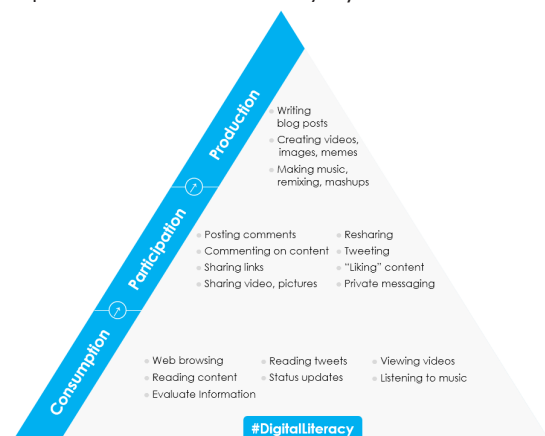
Production

Writing blog posts
Creating videos, images, memes
Making music, remixing, mashups

Participation

Posting comments
Commenting on content
Sharing links
Sharing video, pictures

Resharing
Tweeting
"Liking" content
Private messaging

Consumption

Web browsing
Reading content
Evaluate Information

Reading tweets
Status updates

Viewing videos
Listening to music

#DigitalLiteracy